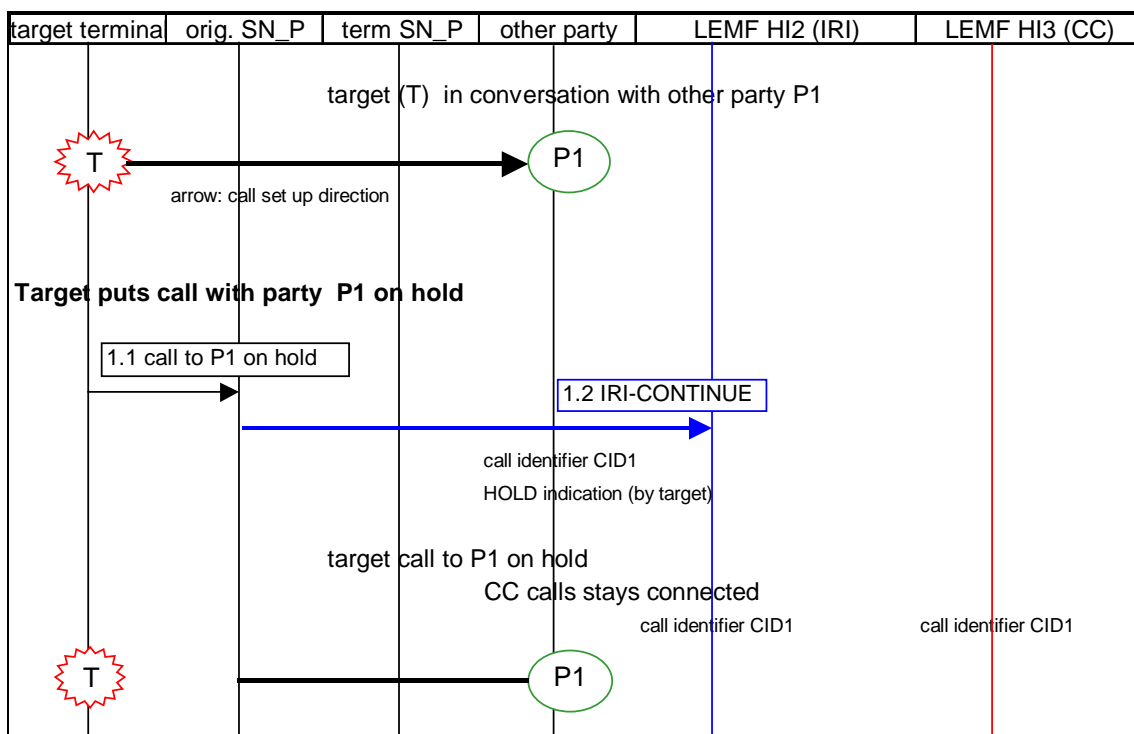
| target termina | orig. SN_P | term SN_P | other party | LEMF HI2 (IRI) | LEMF HI3 (CC) |
|---|---|---|---|---|---|

target (T) in conversation with other party P1

T

P1

arrow: call set up direction

**Target puts call with party P1 on hold**

1.1 call to P1 on hold

1.2 IRI-CONTINUE

call identifier CID1

HOLD indication (by target)

target call to P1 on hold

CC calls stays connected

call identifier CID1

call identifier CID1

T

P1